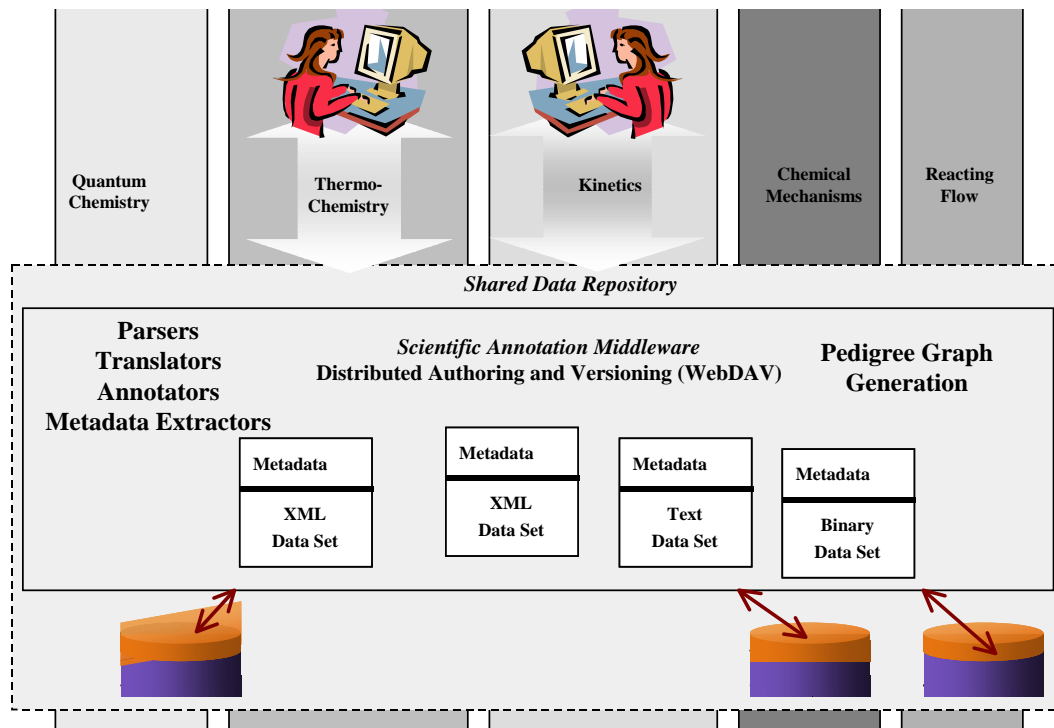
Quantum Chemistry

Thermo-Chemistry

Kinetics

Chemical Mechanisms

Reacting Flow

Shared Data Repository

Parsers
Translators
Annotators
Metadata Extractors

Scientific Annotation Middleware
Distributed Authoring and Versioning (WebDAV)

Pedigree Graph Generation

Metadata
XML Data Set

Metadata
XML Data Set

Metadata
Text Data Set

Metadata
Binary Data Set